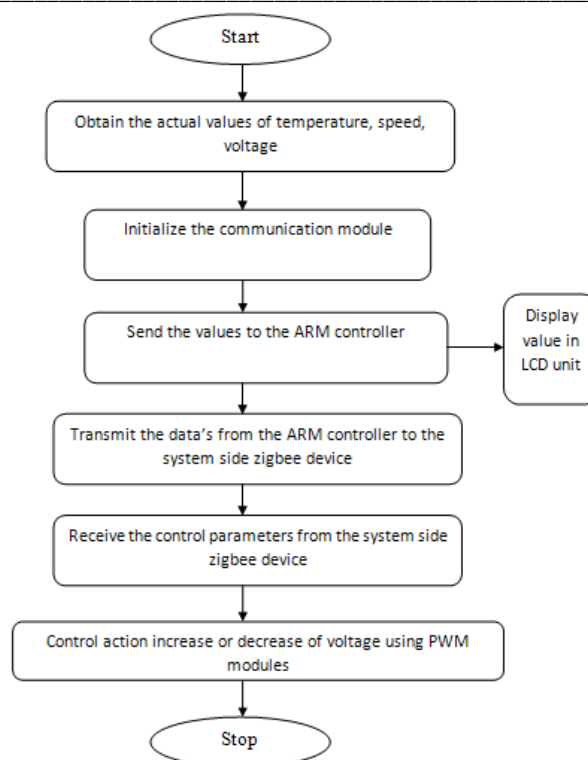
Start

Obtain the actual values of temperature, speed, voltage

Initialize the communication module

Send the values to the ARM controller

Display value in LCD unit

Transmit the data's from the ARM controller to the system side zigbee device

Receive the control parameters from the system side zigbee device

Control action increase or decrease of voltage using PWM modules

Stop